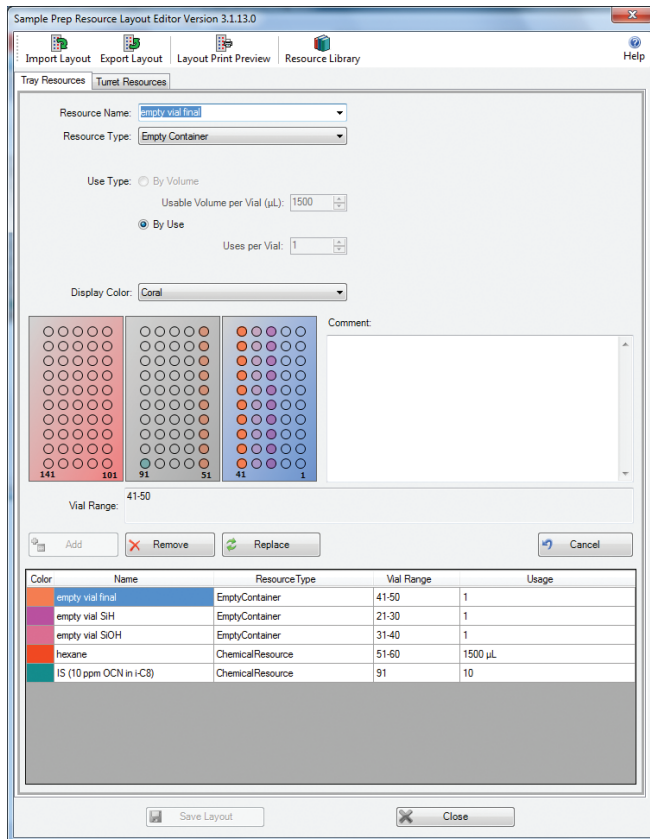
Sample Prep Resource Layout Editor Version 3.1.13.0

Import Layout Export Layout Layout Print Preview Resource Library Help

Tray Resources Turret Resources

Resource Name: empty vial final

Resource Type: Empty Container

Use Type: By Volume

Usable Volume per Vial (µL): 1500

By Use

Uses per Vial: 1

Display Color: Coral

141 101 91 51 41 1

Comment:

Vial Range: 41-50

Add Remove Replace Cancel

| Color | Name | Resource Type | Vial Range | Usage |
|---|---|---|---|---|
| | empty vial final | EmptyContainer | 41-50 | 1 |
| | empty vial SiH | EmptyContainer | 21-30 | 1 |
| | empty vial SiOH | EmptyContainer | 31-40 | 1 |
| | hexane | ChemicalResource | 51-60 | 1500 µL |
| | IS (10 ppm OCN in i-C8) | ChemicalResource | 91 | 10 |

Save Layout Close